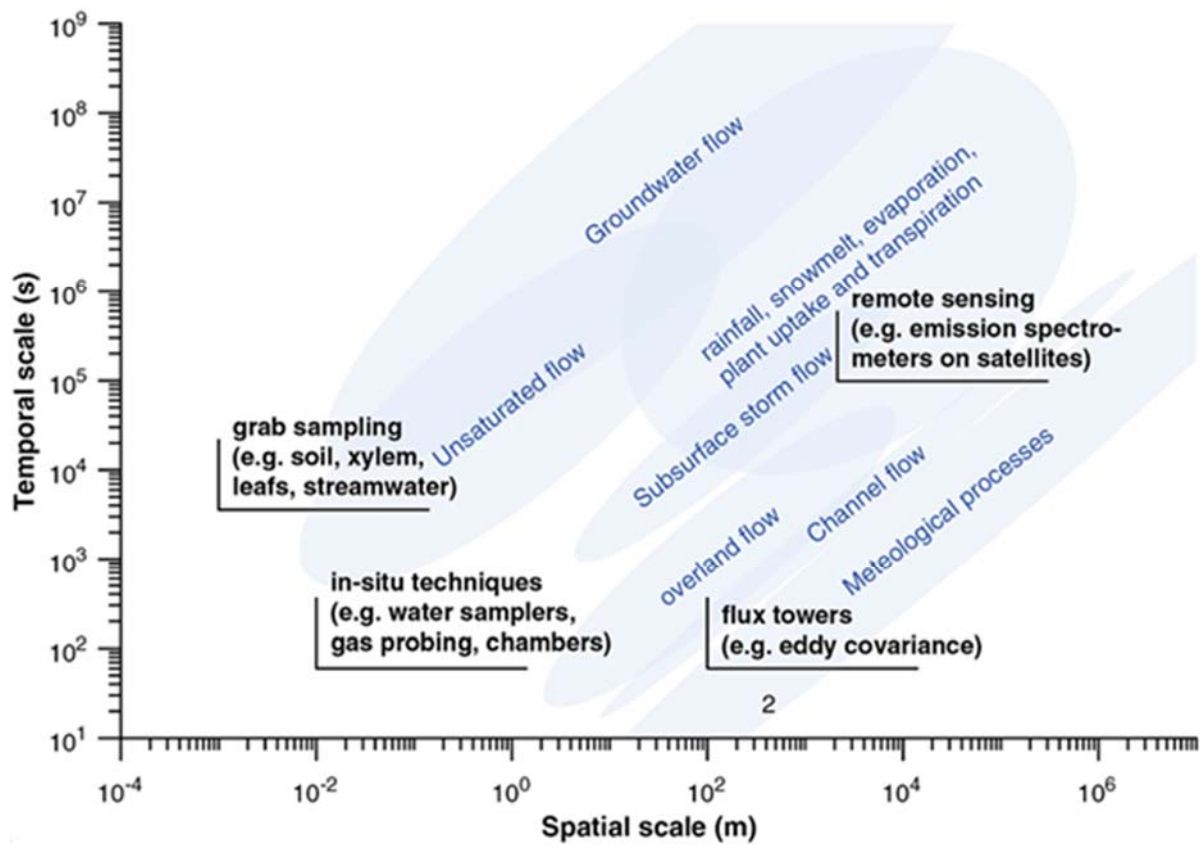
Temporal scale (s)

$10^9$
$10^8$
$10^7$
$10^6$
$10^5$
$10^4$
$10^3$
$10^2$
$10^1$

Groundwater flow

rainfall, snowmelt, evaporation, plant uptake and transpiration

remote sensing (e.g. emission spectrometers on satellites)

Unsaturated flow

Subsurface storm flow

grab sampling (e.g. soil, xylem, leafs, streamwater)

Channel flow

Meteological processes

overland flow

in-situ techniques (e.g. water samplers, gas probing, chambers)

flux towers (e.g. eddy covariance)

2

$10^{-4}$ $10^{-2}$ $10^0$ $10^2$ $10^4$ $10^6$

Spatial scale (m)